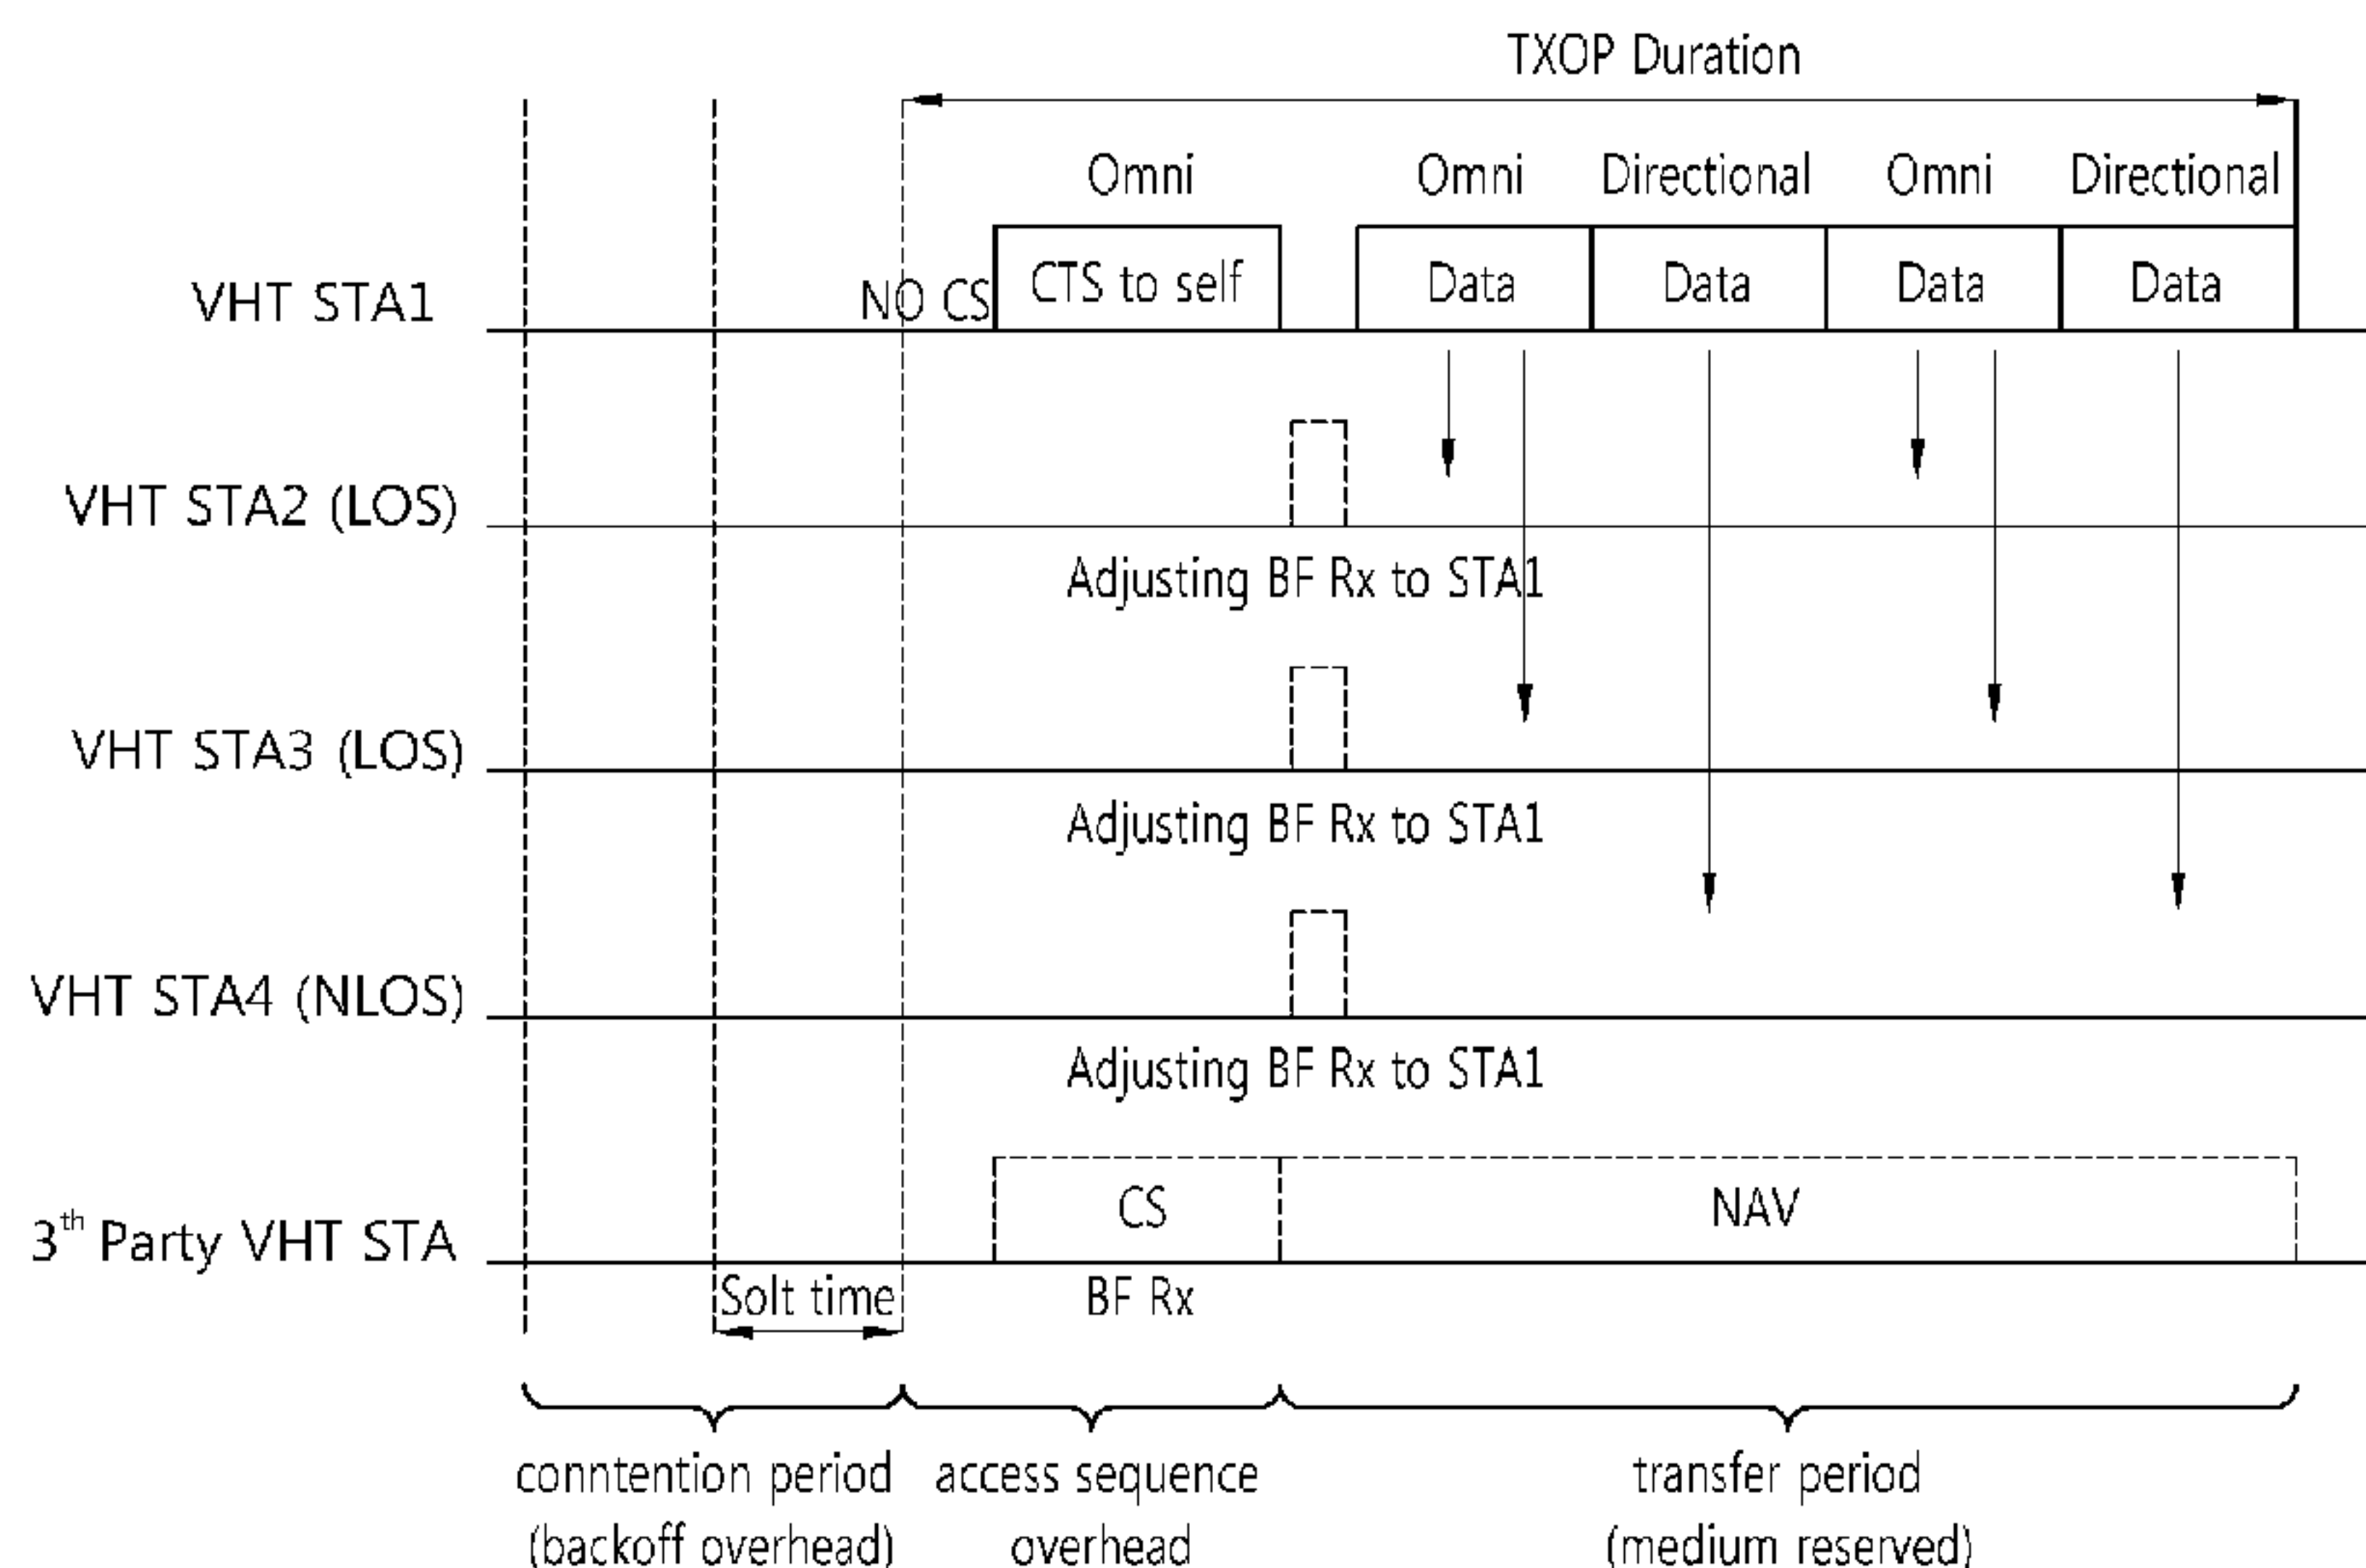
TXOP Duration

Omni

Omni

Directional

Omni

Directional

VHT STA1

NO CS

CTS to self

Data

Data

Data

Data

VHT STA2 (LOS)

Adjusting BF Rx to STA1

VHT STA3 (LOS)

Adjusting BF Rx to STA1

VHT STA4 (NLOS)

Adjusting BF Rx to STA1

CS

NAV

$3^{th}$ Party VHT STA

Solt time

BF Rx

conntention period (backoff overhead)

access sequence overhead

transfer period (medium reserved)